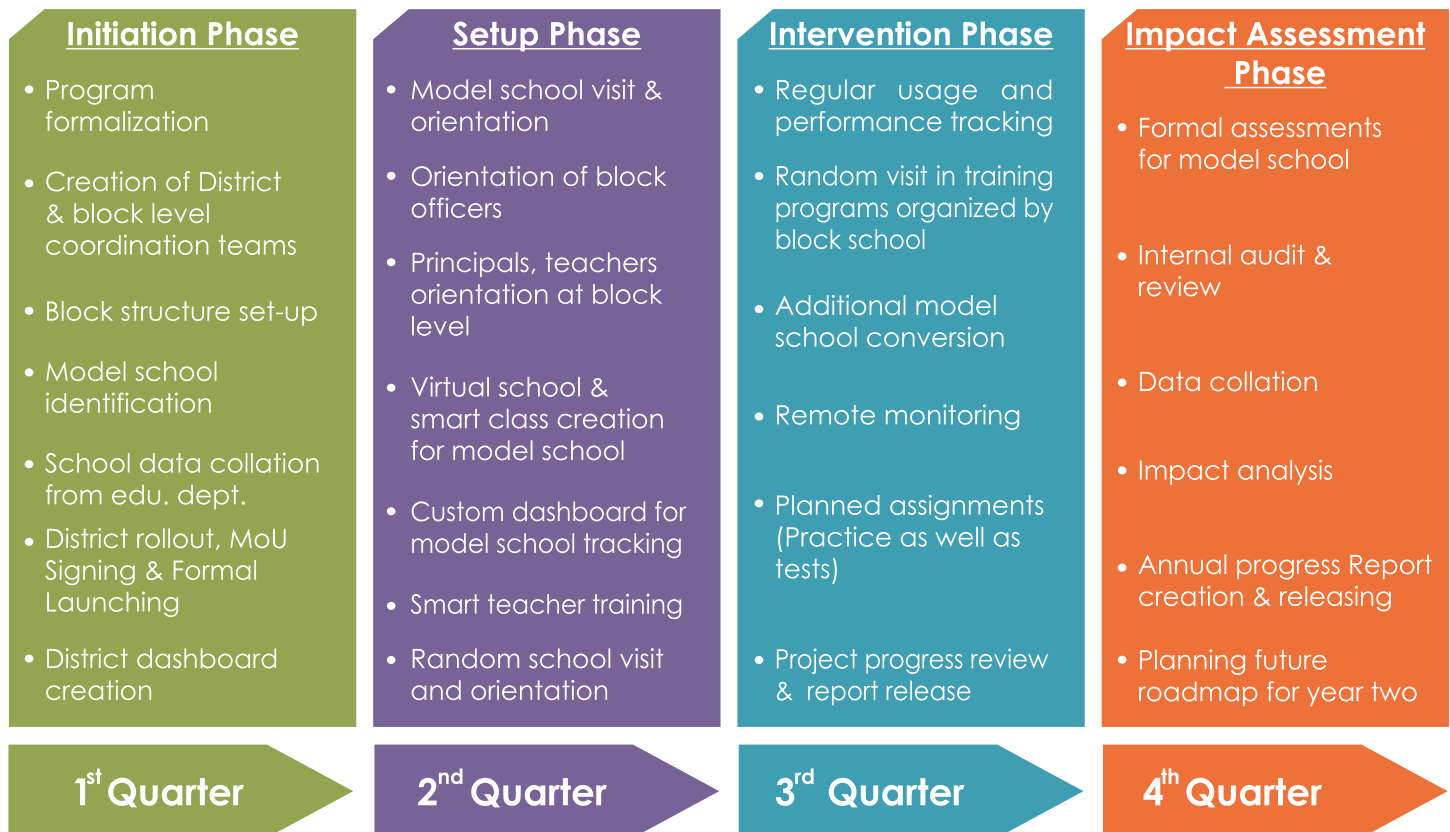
Initiation Phase

• Program formalization
• Creation of District & block level coordination teams
• Block structure set-up
• Model school identification
• School data collation from edu. dept.
• District rollout, MoU Signing & Formal Launching
• District dashboard creation

Setup Phase

• Model school visit & orientation
• Orientation of block officers
• Principals, teachers orientation at block level
• Virtual school & smart class creation for model school
• Custom dashboard for model school tracking
• Smart teacher training
• Random school visit and orientation

Intervention Phase

• Regular usage and performance tracking
• Random visit in training programs organized by block school
• Additional model school conversion
• Remote monitoring
• Planned assignments (Practice as well as tests)
• Project progress review & report release

Impact Assessment Phase

• Formal assessments for model school
• Internal audit & review
• Data collation
• Impact analysis
• Annual progress Report creation & releasing
• Planning future roadmap for year two

$1^{st}$ Quarter

$2^{nd}$ Quarter

$3^{rd}$ Quarter

$4^{th}$ Quarter